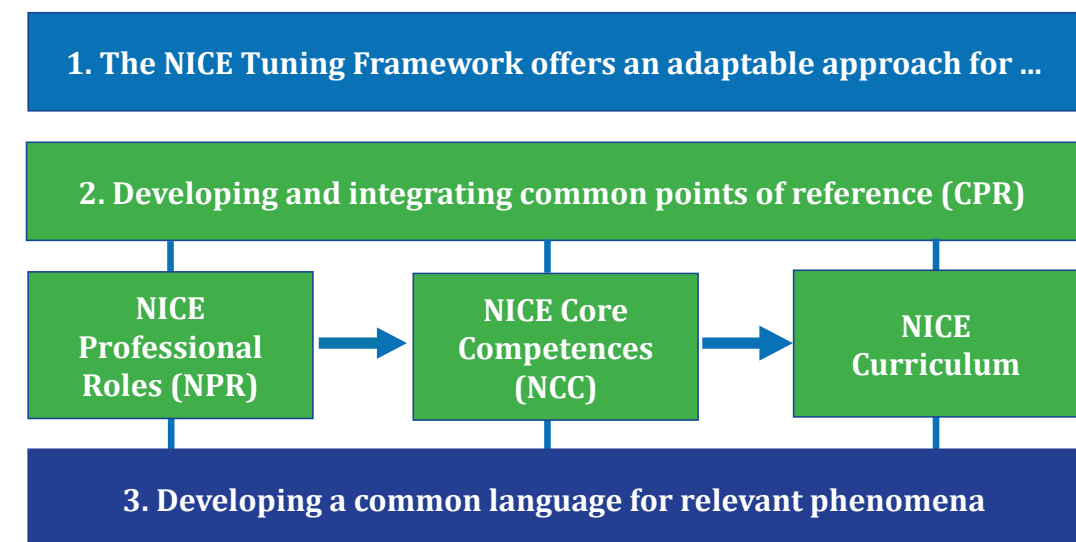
1. The NICE Tuning Framework offers an adaptable approach for ...

2. Developing and integrating common points of reference (CPR)

NICE Professional Roles (NPR)

NICE Core Competences (NCC)

NICE Curriculum

3. Developing a common language for relevant phenomena